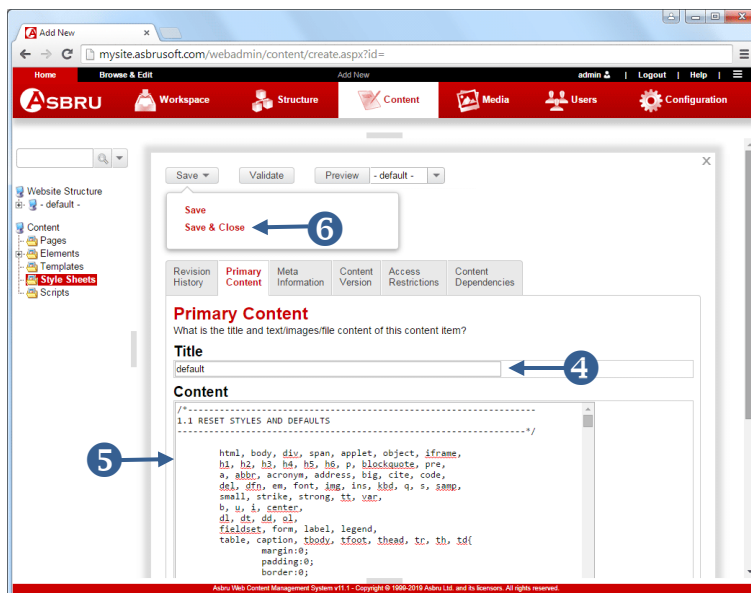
Add New

mysite.asbrusoft.com/webadmin/content/create.aspx?id=

Home Browse & Edit Add New admin | Logout | Help |

ASBRU Workspace Structure Content Media Users Configuration

Website Structure
- default -
Content
Pages
Elements
Templates
Style Sheets
Scripts

Save ▾ Validate Preview - default -

Save
Save & Close
6

Revision History | Primary Content | Meta Information | Content Version | Access Restrictions | Content Dependencies

Primary Content
What is the title and text/images/file content of this content item?

Title
default
4

Content
5

/*-----------------------------------------------------------------
1.1 RESET STYLES AND DEFAULTS
-----------------------------------------------------------------*/

html, body, div, span, applet, object, iframe,
h1, h2, h3, h4, h5, h6, p, blockquote, pre,
a, abbr, acronym, address, big, cite, code,
del, dfn, em, font, img, ins, kbd, q, s, samp,
small, strike, strong, tt, var,
b, u, i, center,
dl, dt, dd, ol,
fieldset, form, label, legend,
table, caption, tbody, tfoot, thead, tr, th, td{
margin:0;
padding:0;
border:0;

Asbru Web Content Management System v11.1 - Copyright © 1999-2019 Asbru Ltd. and its licensors. All rights reserved.